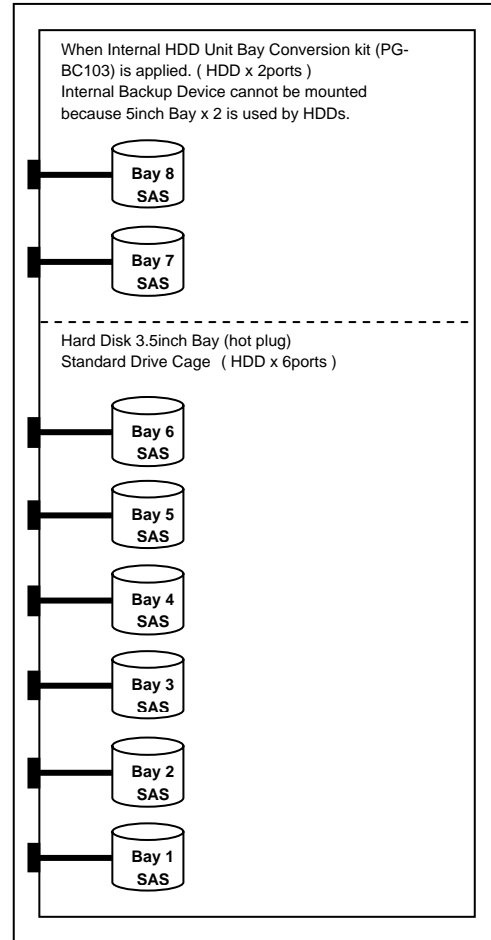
When Internal HDD Unit Bay Conversion kit (PG-BC103) is applied. ( HDD x 2ports )
Internal Backup Device cannot be mounted because 5inch Bay x 2 is used by HDDs.

Bay 8
SAS

Bay 7
SAS

Hard Disk 3.5inch Bay (hot plug)
Standard Drive Cage ( HDD x 6ports )

Bay 6
SAS

Bay 5
SAS

Bay 4
SAS

Bay 3
SAS

Bay 2
SAS

Bay 1
SAS